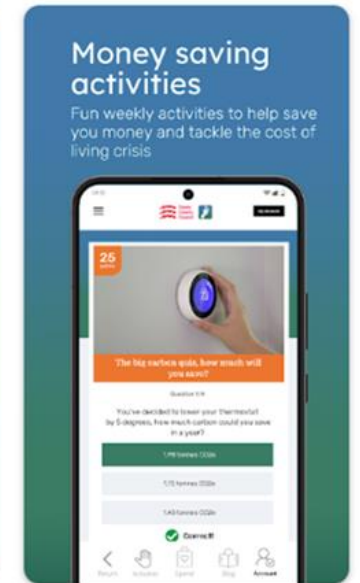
Money saving activities

Fun weekly activities to help save you money and tackle the cost of living crisis

25

The big carbon quiz, how much will you save?

Question 1/4

You've decided to lower your thermostat by 5 degrees, how much carbon could you save in a year?

1.98 tonnes CO2e

1.73 tonnes CO2e

1.43 tonnes CO2e

Correct!

Return

Account